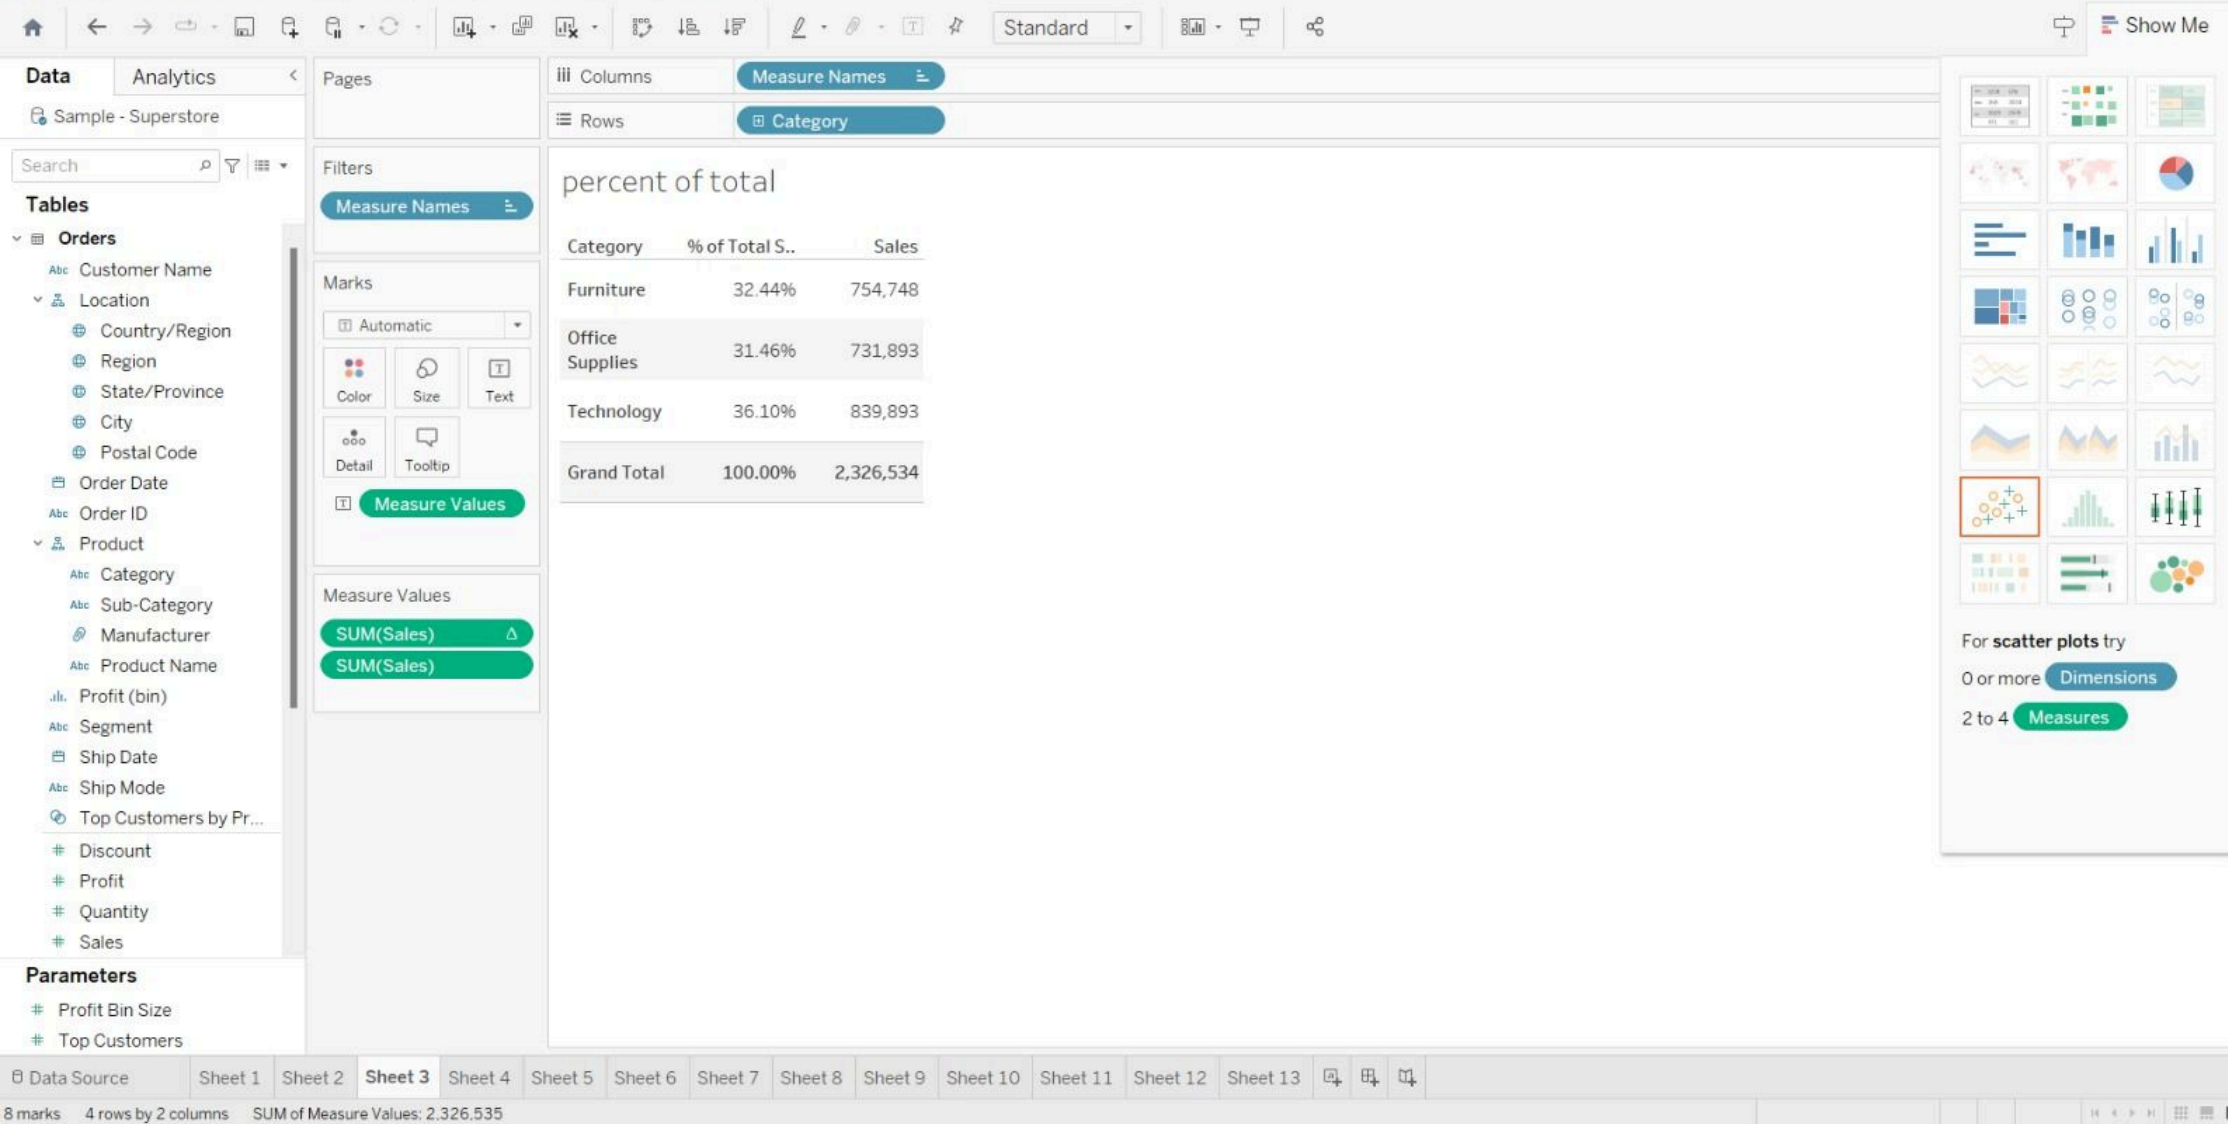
Standard

Show Me

Data Analytics

Sample - Superstore

Search

Tables

Orders
Customer Name
Location
Country/Region
Region
State/Province
City
Postal Code
Order Date
Order ID
Product
Category
Sub-Category
Manufacturer
Product Name
Profit (bin)
Segment
Ship Date
Ship Mode
Top Customers by Pr...
Discount
Profit
Quantity
Sales

Parameters
Profit Bin Size
Top Customers

Pages

Filters
Measure Names

Marks
Automatic
Color Size Text
Detail Tooltip
Measure Values

Measure Values
SUM(Sales) Δ
SUM(Sales)

Columns Measure Names
Rows Category

percent of total

| Category | % of Total S.. | Sales |
|---|---|---|
| Furniture | 32.44% | 754,748 |
| Office Supplies | 31.46% | 731,893 |
| Technology | 36.10% | 839,893 |
| Grand Total | 100.00% | 2,326,534 |

For scatter plots try
0 or more Dimensions
2 to 4 Measures

Data Source Sheet 1 Sheet 2 Sheet 3 Sheet 4 Sheet 5 Sheet 6 Sheet 7 Sheet 8 Sheet 9 Sheet 10 Sheet 11 Sheet 12 Sheet 13

8 marks 4 rows by 2 columns SUM of Measure Values: 2,326,535